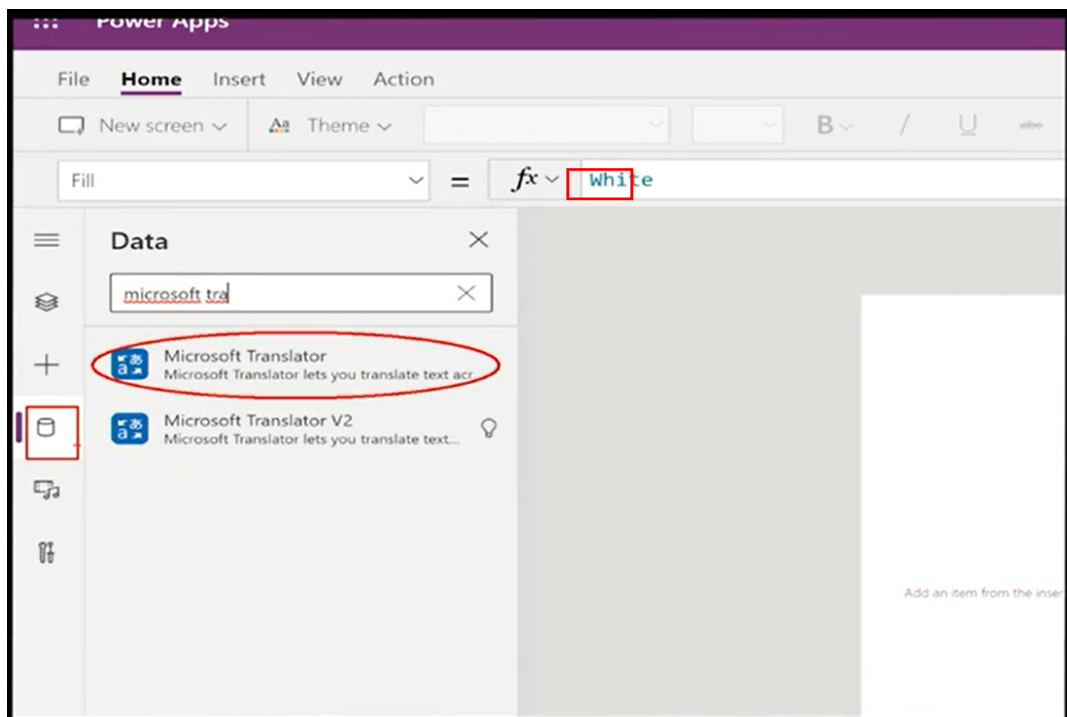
Power Apps

File Home Insert View Action

New screen Theme B / U

Fill = $fx$ White

Data

microsoft tra

Microsoft Translator
Microsoft Translator lets you translate text acr

Microsoft Translator V2
Microsoft Translator lets you translate text...

Add an item from the inser